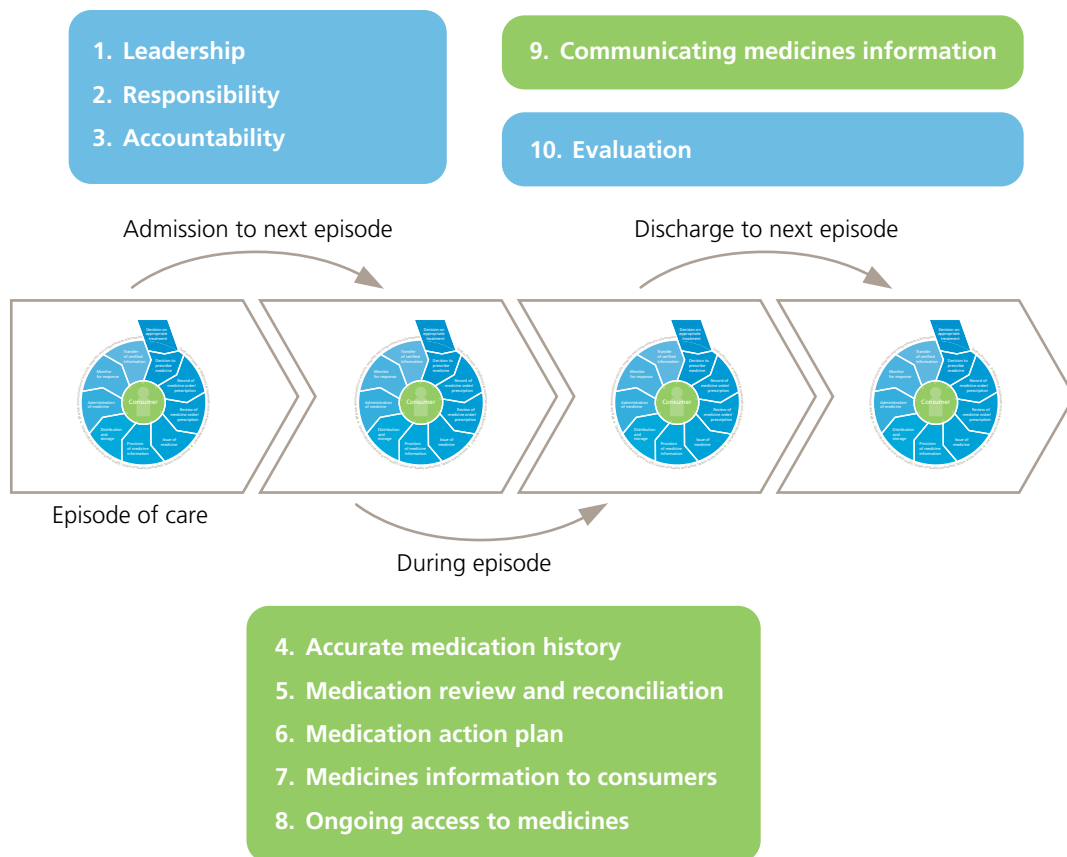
1. Leadership
2. Responsibility
3. Accountability

9. Communicating medicines information

10. Evaluation

Admission to next episode

Discharge to next episode

Decision on appropriate treatment
Decision to prescribe medicine
Record of medicine order/ prescription
Review of medicine order/ prescription
Issue of medicine
Provision of medicine information
Distribution and storage
Administration of medicine
Monitor for response
Transfer of verified information
Consumer

Episode of care

During episode

4. Accurate medication history
5. Medication review and reconciliation
6. Medication action plan
7. Medicines information to consumers
8. Ongoing access to medicines